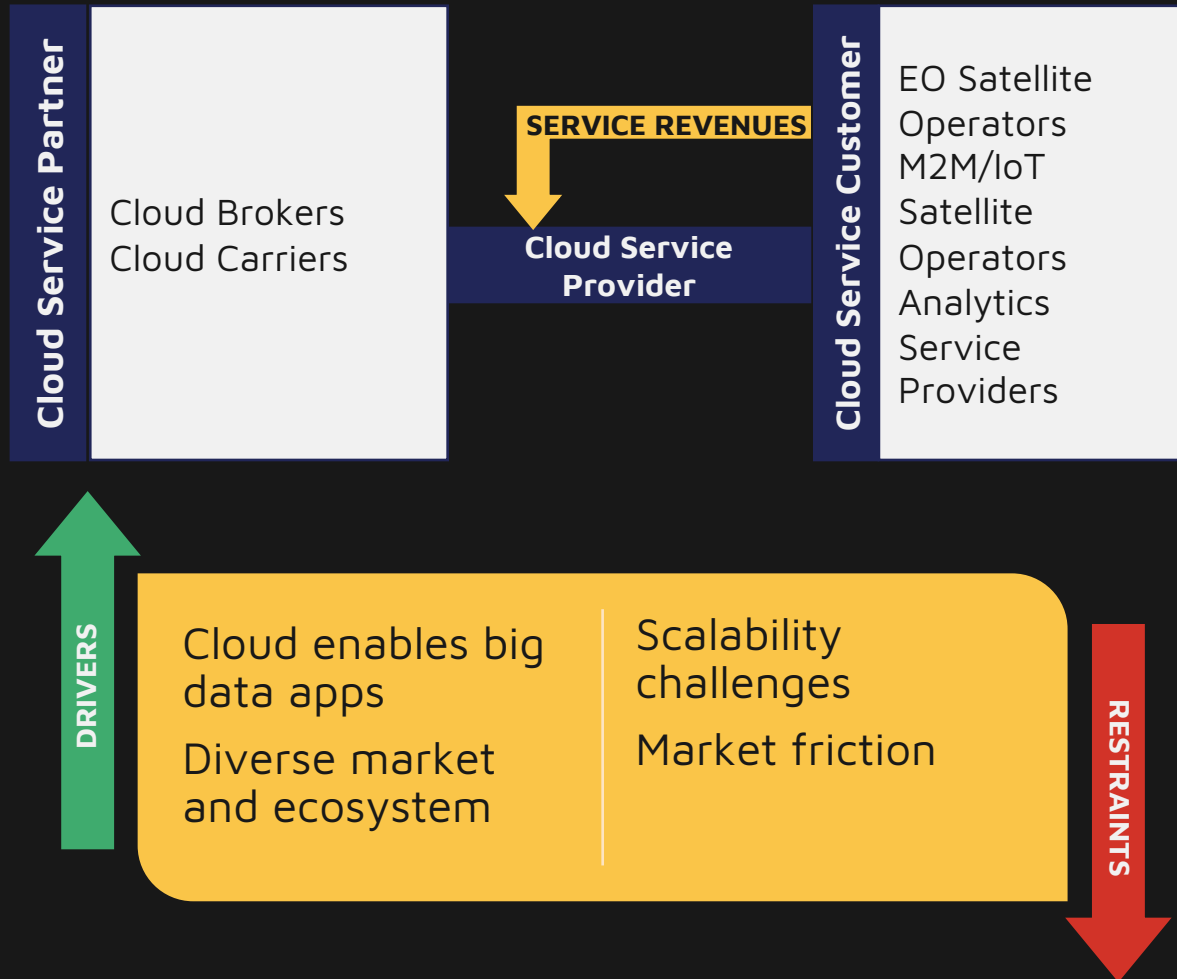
Cloud Service Partner

Cloud Brokers
Cloud Carriers

SERVICE REVENUES

Cloud Service Provider

Cloud Service Customer

EO Satellite Operators
M2M/IoT Satellite Operators
Analytics Service Providers

DRIVERS

Cloud enables big data apps

Diverse market and ecosystem

Scalability challenges

Market friction

RESTRAINTS